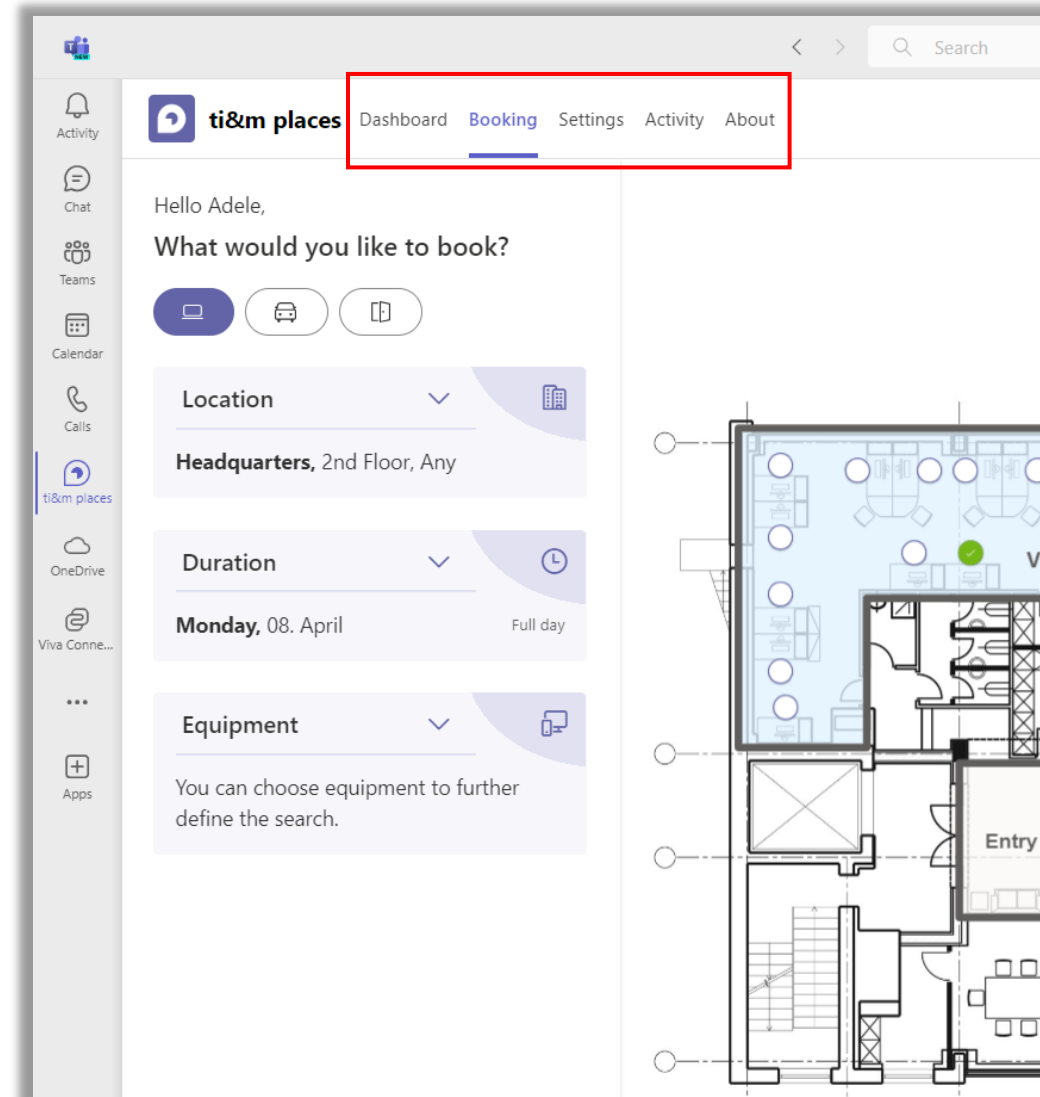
NEW

Search

Activity

Chat

Teams

Calendar

Calls

ti&m places

OneDrive

Viva Conne...

...

Apps

ti&m places

Dashboard Booking Settings Activity About

Hello Adele,

What would you like to book?

Location

Headquarters, 2nd Floor, Any

Duration

Monday, 08. April

Full day

Equipment

You can choose equipment to further define the search.

V

Entry